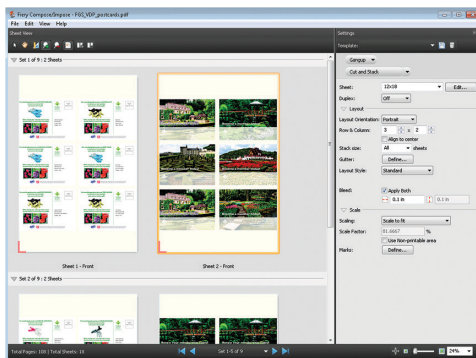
Fiery Compose/Impose - FSS_VDP_postcards.pdf

File Edit View Help

Sheet View

Set 1 of 9 : 2 Sheets

Sheet 1 - Front

Sheet 2 - Front

Set 2 of 9 : 2 Sheets

Total Pages: 108 | Total Sheets: 18

Set 1-5 of 9

29%

Settings

Template:

Gangup

Cut and Stack

Sheet: 12x18 Edit...

Duplex: Off

Layout

Layout Orientation: Portrait

Row & Column: 3 x 2

Align to center

Stack size: All sheets

Gutter: Define...

Layout Style: Standard

Bleed: Apply Both

0.1 in 0.1 in

Scale

Scaling: Scale to fit

Scale Factor: 81.6667 %

Use Non-printable area

Marks: Define...